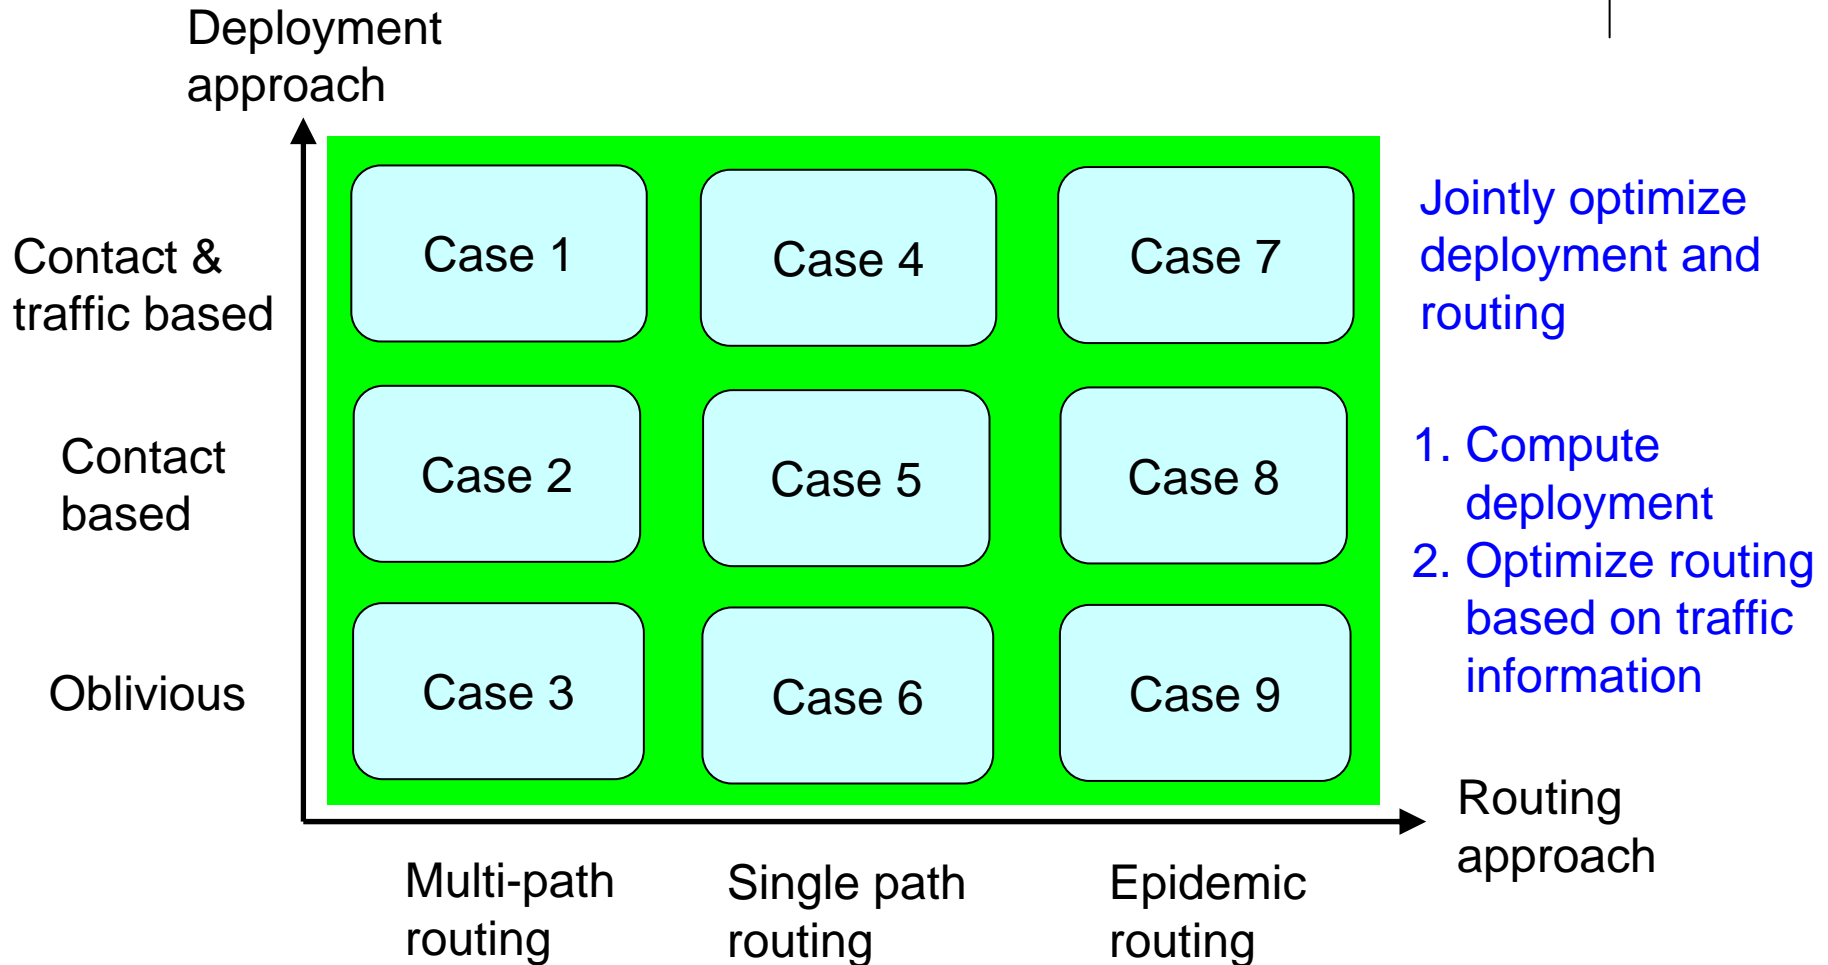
Deployment approach

Contact & traffic based

Contact based

Oblivious

Case 1

Case 4

Case 7

Case 2

Case 5

Case 8

Case 3

Case 6

Case 9

Jointly optimize deployment and routing

1. Compute deployment
2. Optimize routing based on traffic information

Routing approach

Multi-path routing

Single path routing

Epidemic routing